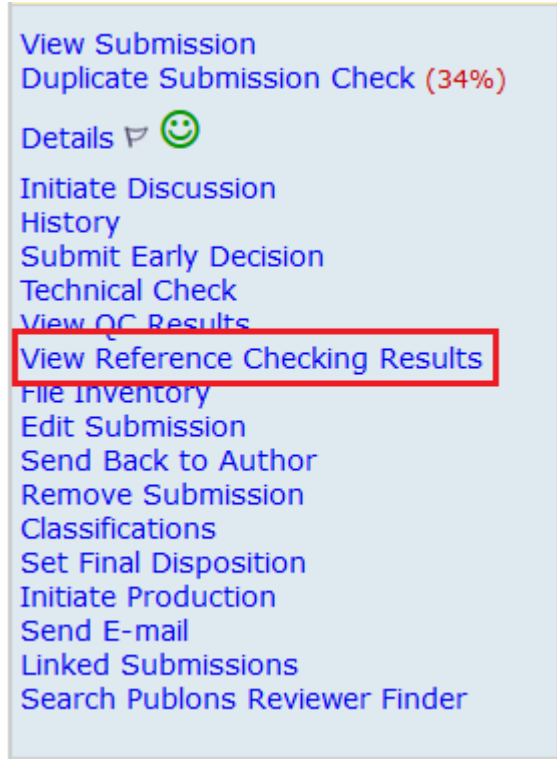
View Submission
Duplicate Submission Check (34%)
Details
Initiate Discussion
History
Submit Early Decision
Technical Check
View QC Results
View Reference Checking Results
File Inventory
Edit Submission
Send Back to Author
Remove Submission
Classifications
Set Final Disposition
Initiate Production
Send E-mail
Linked Submissions
Search Publons Reviewer Finder